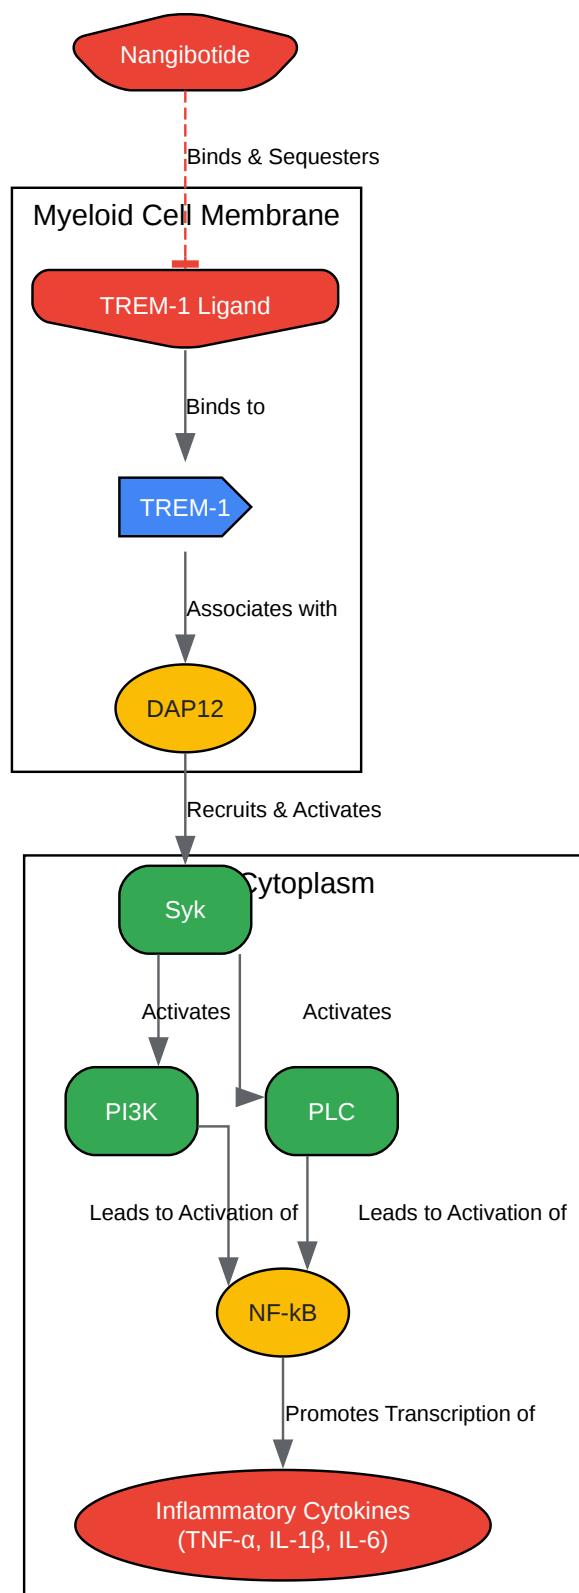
Nangibotide

Binds & Sequesters

Myeloid Cell Membrane

TREM-1 Ligand

Binds to

TREM-1

Associates with

DAP12

Recruits & Activates

Cytoplasm

Syk

Activates

Activates

PI3K

PLC

Leads to Activation of

Leads to Activation of

NF-kB

Promotes Transcription of

Inflammatory Cytokines (TNF-α, IL-1β, IL-6)